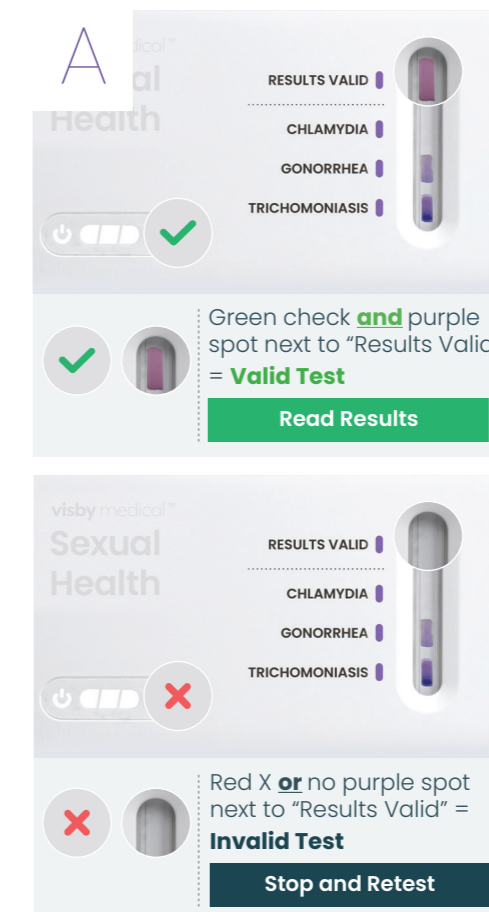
A

medical™
al
Health

RESULTS VALID
CHLAMYDIA
GONORRHEA
TRICHOMONIASIS

Green check **and** purple spot next to "Results Valid = **Valid Test**

Read Results

visby medical™
Sexual
Health

RESULTS VALID
CHLAMYDIA
GONORRHEA
TRICHOMONIASIS

Red X **or** no purple spot next to "Results Valid" = **Invalid Test**

Stop and Retest